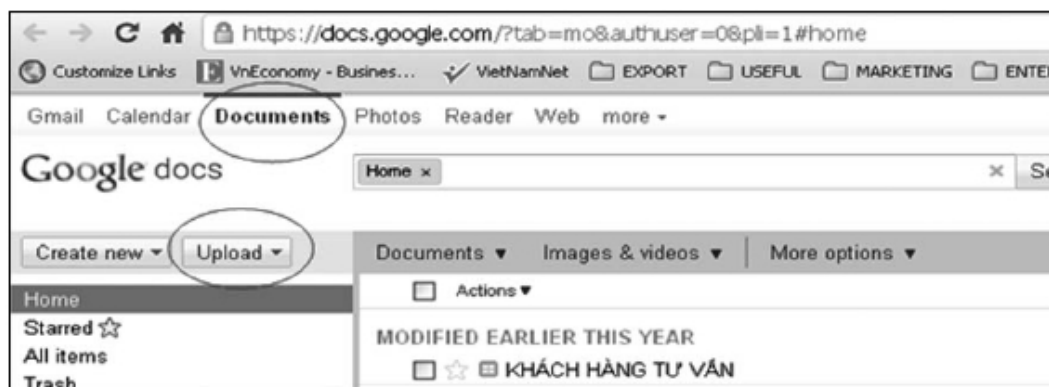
https://docs.google.com/?tab=mo&authuser=0&pli=1#home

Customize Links VnEconomy - Busines... VietNamNet EXPORT USEFUL MARKETING ENTE

Gmail Calendar Documents Photos Reader Web more ▾

Google docs

Home ×

× S

Create new ▾ Upload ▾

Documents ▾ Images & videos ▾ More options ▾

Home

Starred ☆

All items

Trash

Actions ▾

MODIFIED EARLIER THIS YEAR

☆ KHÁCH HÀNG TƯ VẤN